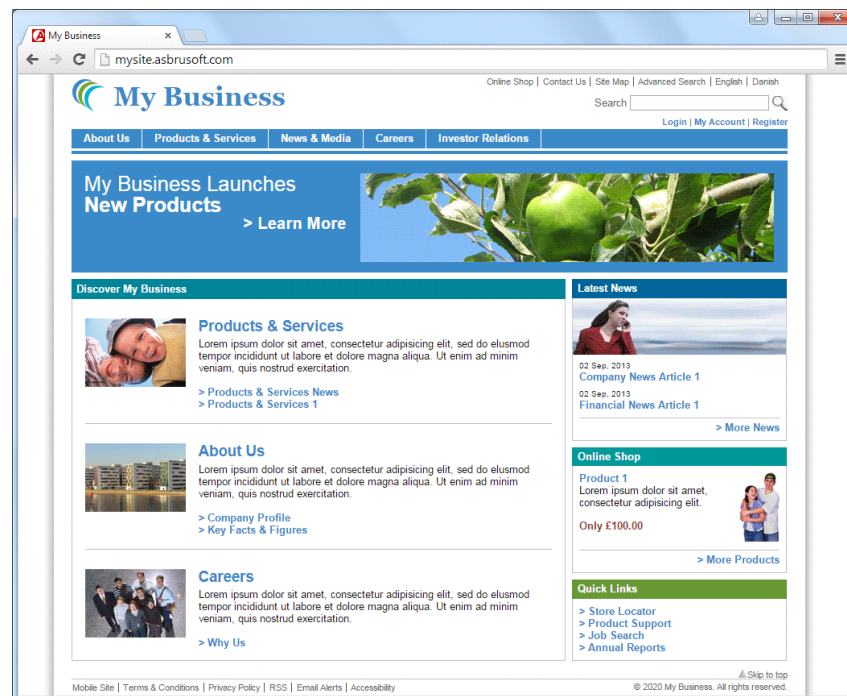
My Business

mysite.asbrusoft.com

Online Shop | Contact Us | Site Map | Advanced Search | English | Danish

My Business

Search

Login | My Account | Register

About Us | Products & Services | News & Media | Careers | Investor Relations

My Business Launches
New Products
> Learn More

Discover My Business

Products & Services
Lorem ipsum dolor sit amet, consectetur adipisicing elit, sed do elusmod tempor incididunt ut labore et dolore magna aliqua. Ut enim ad minim veniam, quis nostrud exercitation.

> Products & Services News
> Products & Services 1

About Us
Lorem ipsum dolor sit amet, consectetur adipisicing elit, sed do elusmod tempor incididunt ut labore et dolore magna aliqua. Ut enim ad minim veniam, quis nostrud exercitation.

> Company Profile
> Key Facts & Figures

Careers
Lorem ipsum dolor sit amet, consectetur adipisicing elit, sed do elusmod tempor incididunt ut labore et dolore magna aliqua. Ut enim ad minim veniam, quis nostrud exercitation.

> Why Us

Latest News

02 Sep, 2013
Company News Article 1

02 Sep, 2013
Financial News Article 1

> More News

Online Shop

Product 1
Lorem ipsum dolor sit amet, consectetur adipisicing elit.

Only £100.00

> More Products

Quick Links

> Store Locator
> Product Support
> Job Search
> Annual Reports

Skip to top

Mobile Site | Terms & Conditions | Privacy Policy | RSS | Email Alerts | Accessibility

© 2020 My Business. All rights reserved.